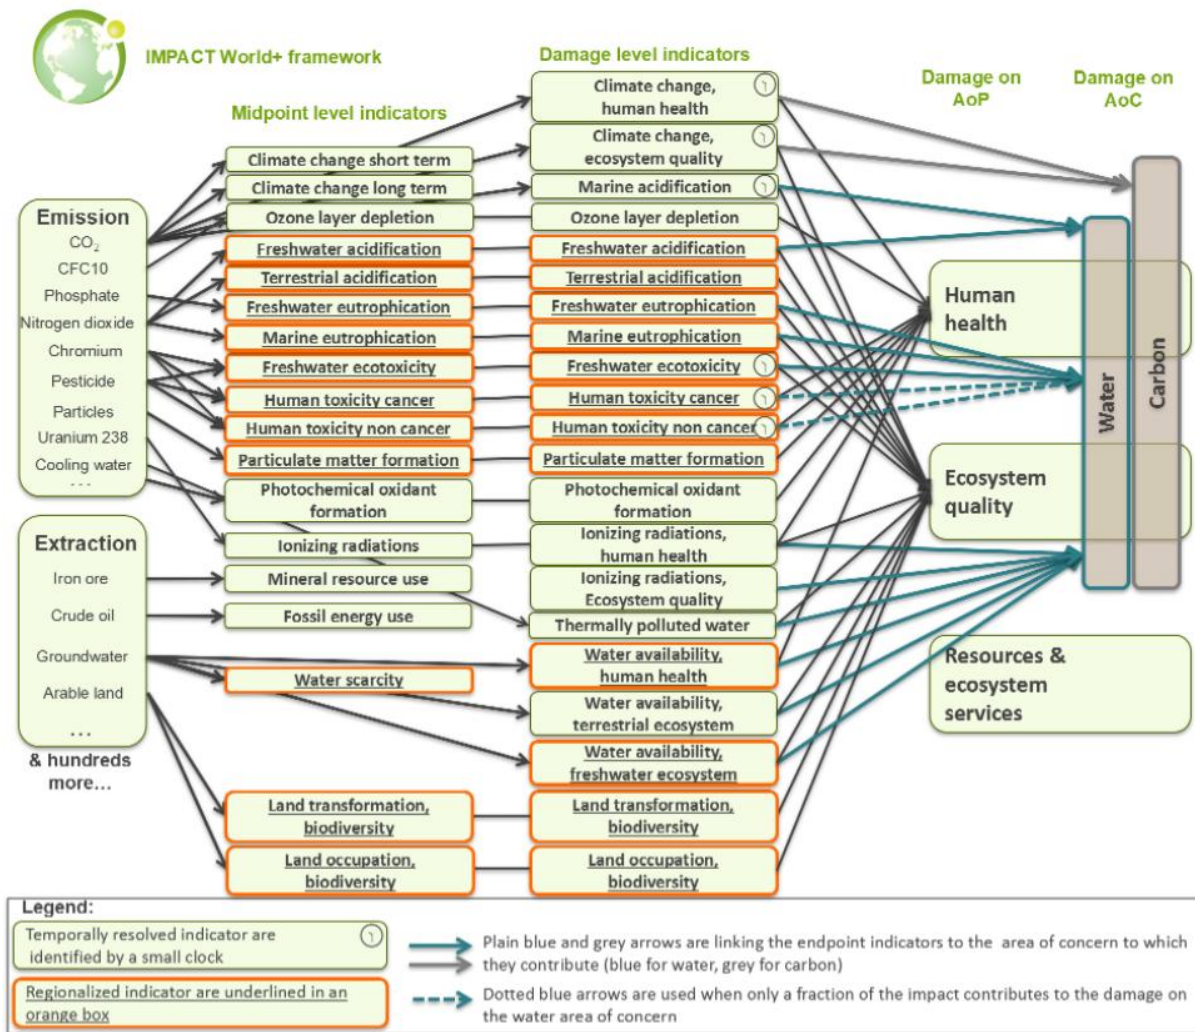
IMPACT World+ framework

Midpoint level indicators

Damage level indicators

Damage on AoP

Damage on AoC

Emission
$CO_2$
CFC10
Phosphate
Nitrogen dioxide
Chromium
Pesticide
Particles
Uranium 238
Cooling water

Extraction
Iron ore
Crude oil
Groundwater
Arable land
...
& hundreds more...

Climate change short term
Climate change long term
Ozone layer depletion
Freshwater acidification
Terrestrial acidification
Freshwater eutrophication
Marine eutrophication
Freshwater ecotoxicity
Human toxicity cancer
Human toxicity non cancer
Particulate matter formation
Photochemical oxidant formation
Ionizing radiations
Mineral resource use
Fossil energy use
Water scarcity
Land transformation, biodiversity
Land occupation, biodiversity

Climate change, human health
Climate change, ecosystem quality
Marine acidification
Ozone layer depletion
Freshwater acidification
Terrestrial acidification
Freshwater eutrophication
Marine eutrophication
Freshwater ecotoxicity
Human toxicity cancer
Human toxicity non cancer
Particulate matter formation
Photochemical oxidant formation
Ionizing radiations, human health
Ionizing radiations, Ecosystem quality
Thermally polluted water
Water availability, human health
Water availability, terrestrial ecosystem
Water availability, freshwater ecosystem
Land transformation, biodiversity
Land occupation, biodiversity

Human health
Ecosystem quality
Resources & ecosystem services

Water
Carbon

Legend:
Temporally resolved indicator are identified by a small clock
Regionalized indicator are underlined in an orange box
Plain blue and grey arrows are linking the endpoint indicators to the area of concern to which they contribute (blue for water, grey for carbon)
Dotted blue arrows are used when only a fraction of the impact contributes to the damage on the water area of concern